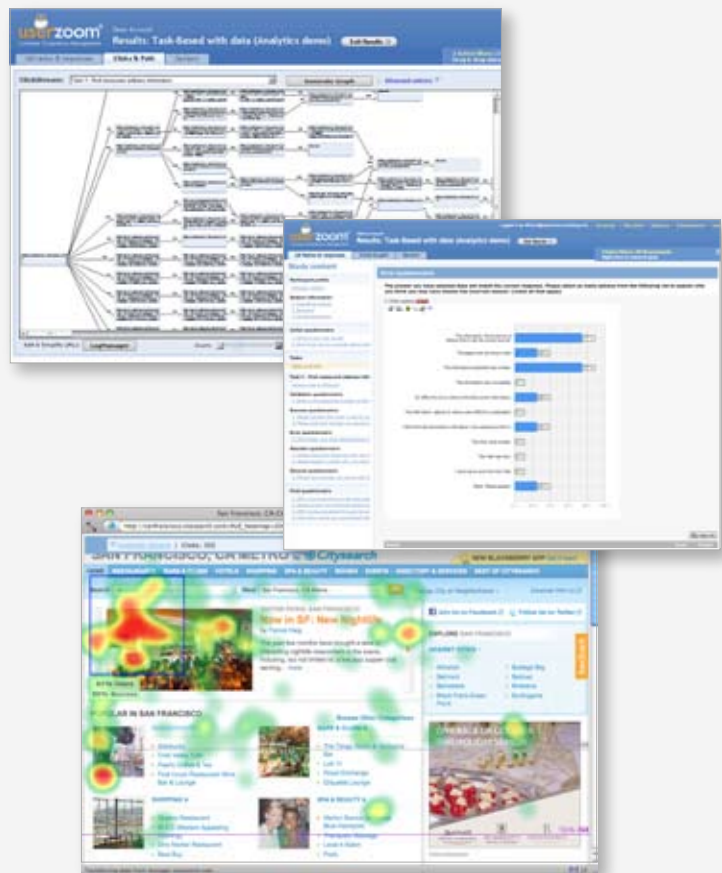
userzoom

Results: Task-based with data (Analytics demo)

Exit Results

Clicks & Path

userzoom

Results: Task-based with data (Analytics demo)

Study contents

SAN FRANCISCO, CA METRO citysearch

Now in SF: New Nightlife

POPULAR IN SAN FRANCISCO

EXPLORE SAN FRANCISCO